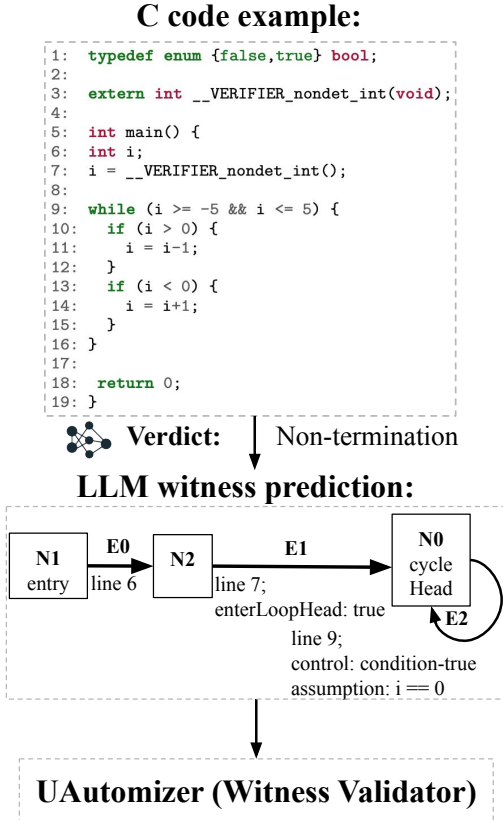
C code example:

```
1:  typedef enum {false,true} bool;
2:
3:  extern int __VERIFIER_nondet_int(void);
4:
5:  int main() {
6:  int i;
7:  i = __VERIFIER_nondet_int();
8:
9:  while (i >= -5 && i <= 5) {
10:   if (i > 0) {
11:     i = i-1;
12:   }
13:   if (i < 0) {
14:     i = i+1;
15:   }
16: }
17:
18:  return 0;
19: }
```

Verdict: Non-termination

LLM witness prediction:

N1 entry

E0 line 6

N2

E1 line 7; enterLoopHead: true

N0 cycle Head

E2 line 9; control: condition-true assumption: i == 0

UAutomizer (Witness Validator)